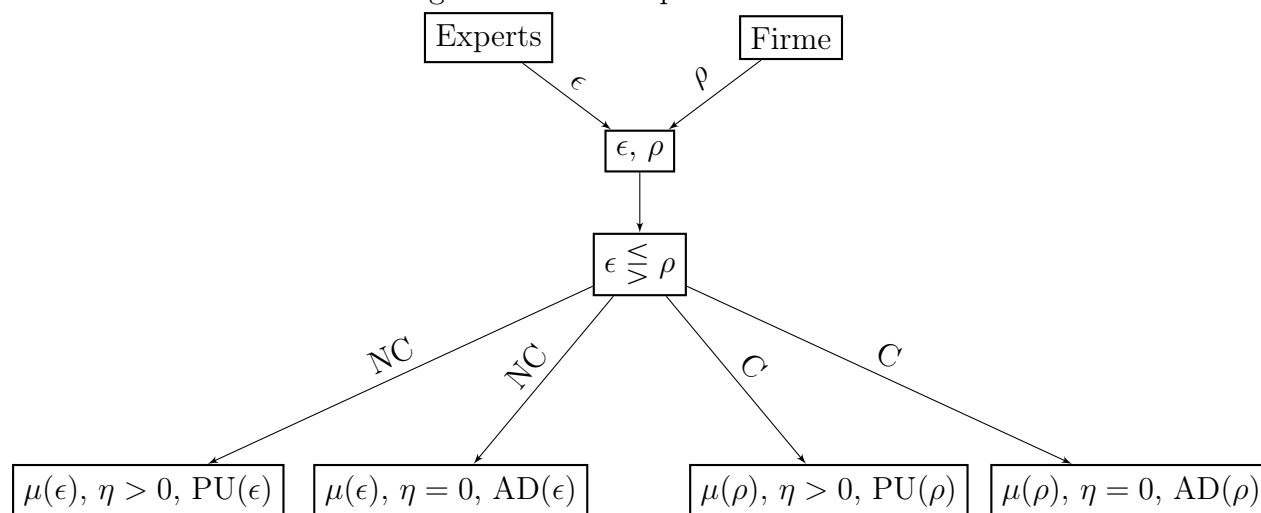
Experts

Firme

$\epsilon$

$\rho$

$\epsilon,\ \rho$

$\epsilon \lesseqgtr \rho$

NC

NC

$C$

$C$

$\mu(\epsilon),\ \eta > 0,\ \text{PU}(\epsilon)$

$\mu(\epsilon),\ \eta = 0,\ \text{AD}(\epsilon)$

$\mu(\rho),\ \eta > 0,\ \text{PU}(\rho)$

$\mu(\rho),\ \eta = 0,\ \text{AD}(\rho)$